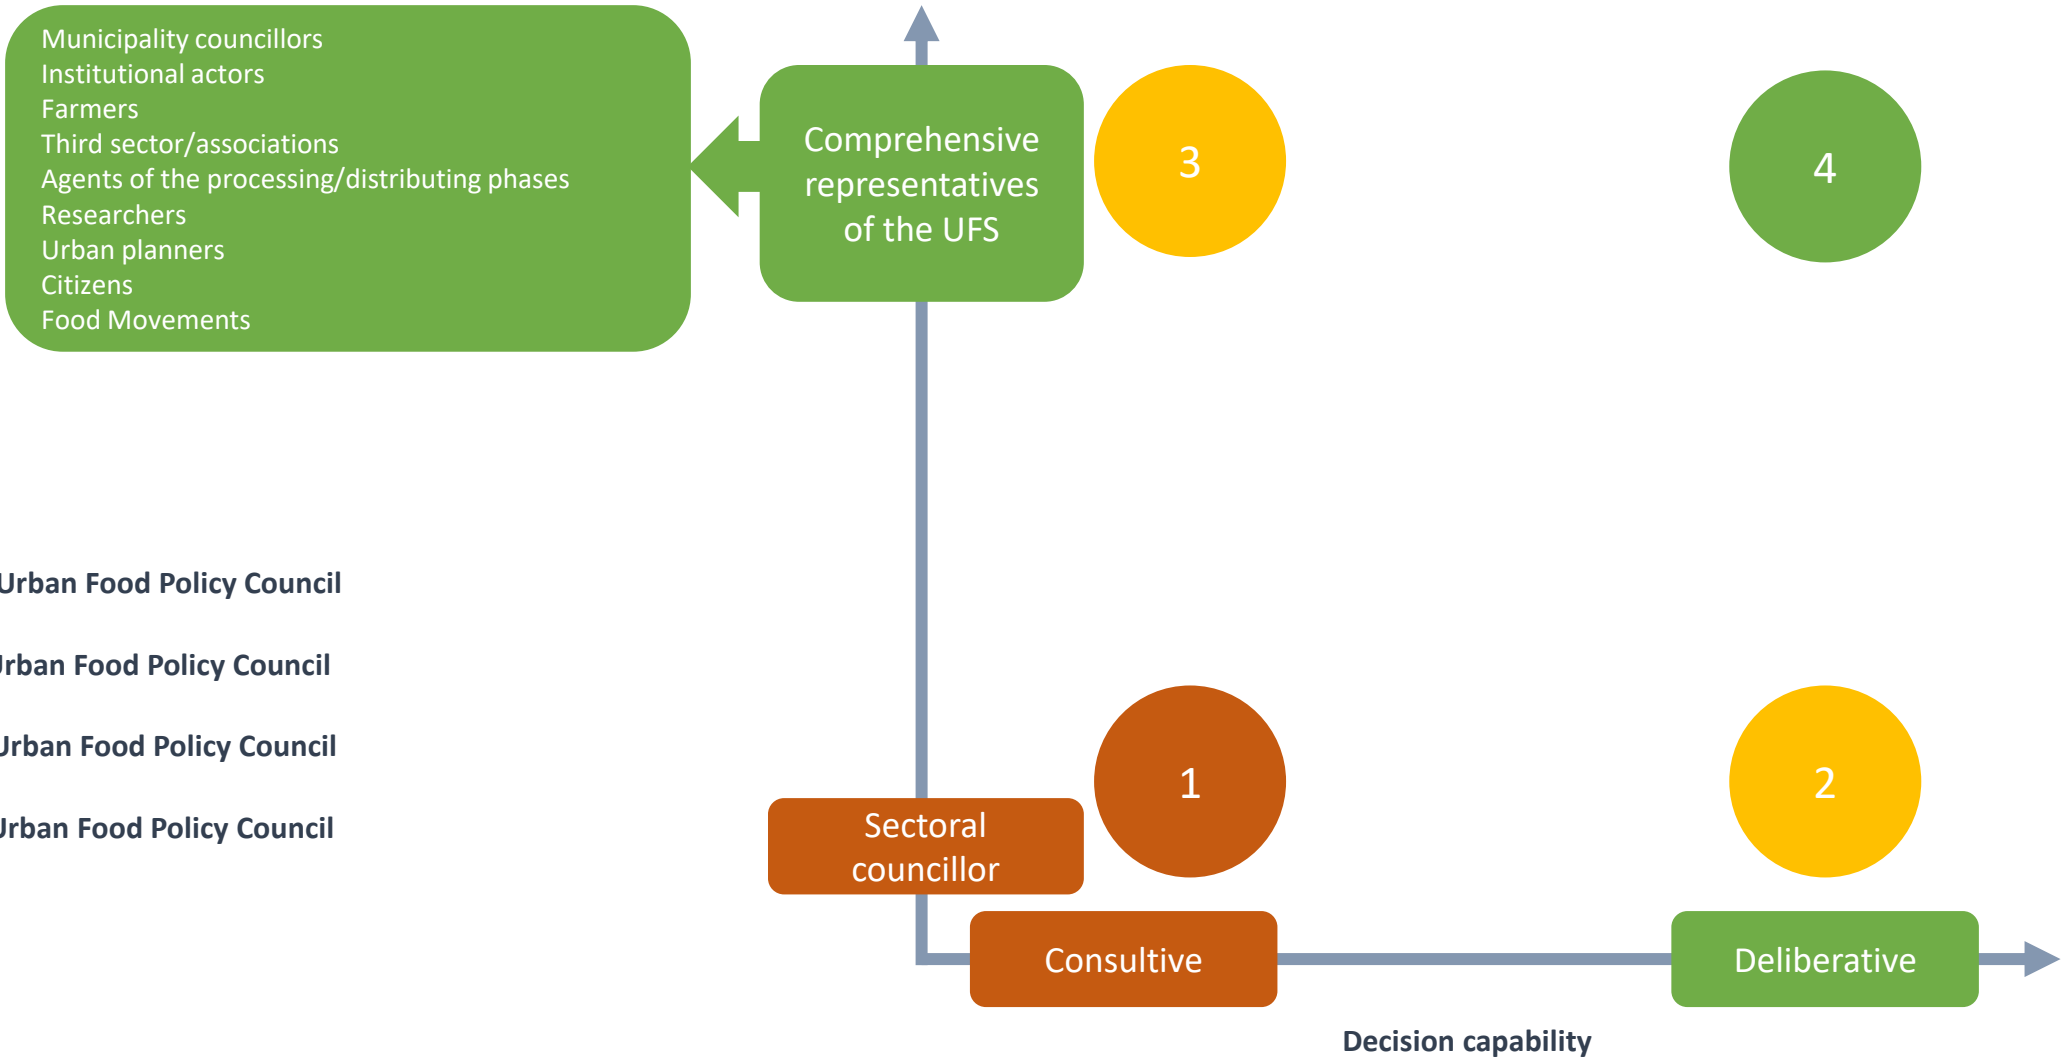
Municipality councillors
Institutional actors
Farmers
Third sector/associations
Agents of the processing/distributing phases
Researchers
Urban planners
Citizens
Food Movements

Comprehensive representatives of the UFS

3

4

Urban Food Policy Council

Jrban Food Policy Council

Jrban Food Policy Council

Jrban Food Policy Council

1

2

Sectoral councillor

Consultive

Deliberative

Decision capability